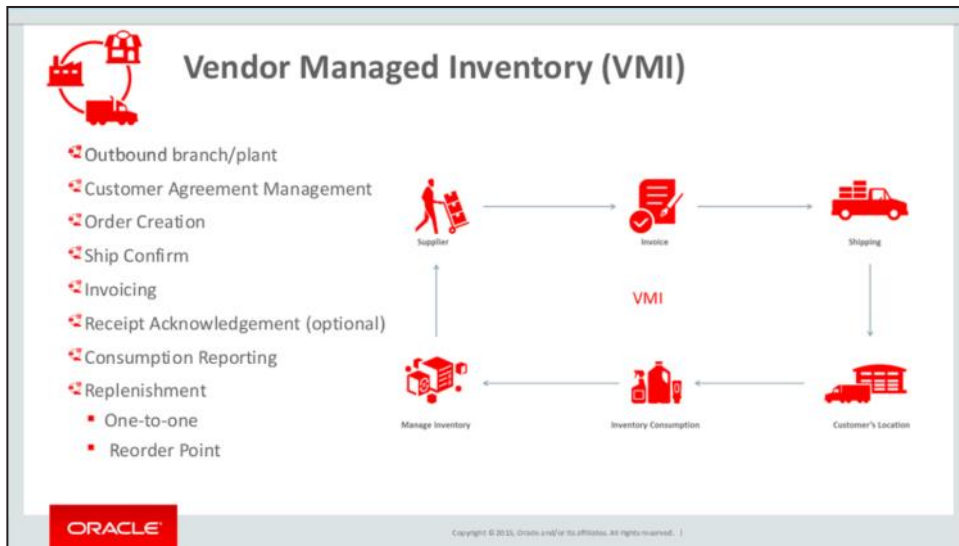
Vendor Managed Inventory (VMI)

Outbound branch/plant
Customer Agreement Management
Order Creation
Ship Confirm
Invoicing
Receipt Acknowledgement (optional)
Consumption Reporting
Replenishment
- One-to-one
- Reorder Point

Supplier
Invoice
Shipping
VMI
Manage Inventory
Inventory Consumption
Customer's Location

ORACLE

Copyright © 2015, Oracle and/or its affiliates. All rights reserved. |